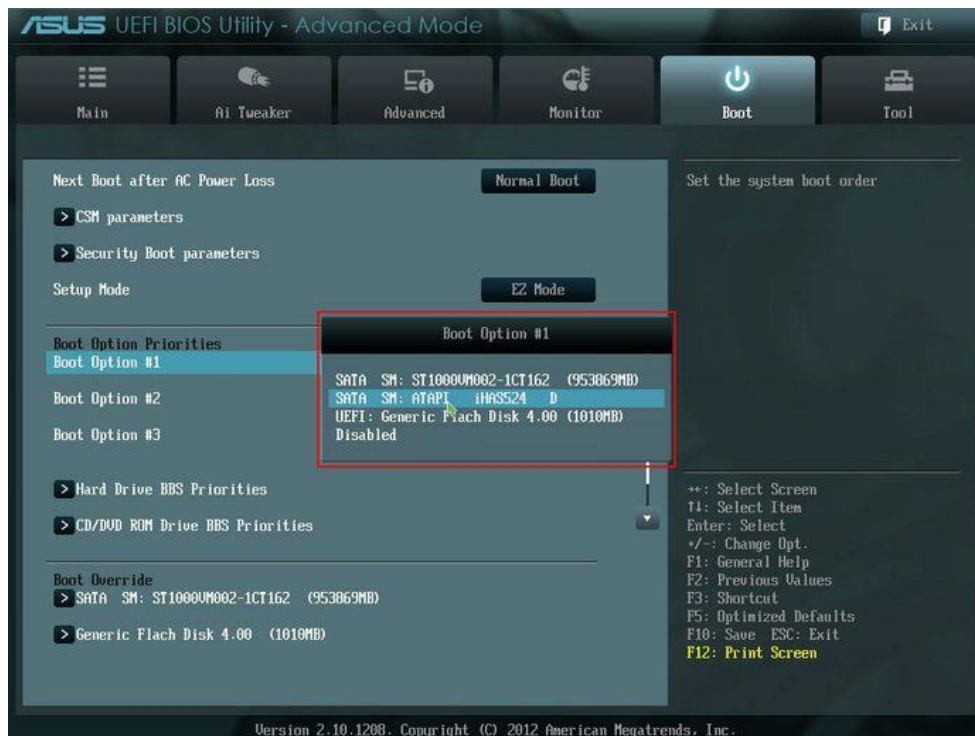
ASUS UEFI BIOS Utility - Advanced Mode

Exit

Main

Ai Tweaker

Advanced

Monitor

Boot

Tool

Next Boot after AC Power Loss

Normal Boot

> CSM parameters

> Security Boot parameters

Setup Mode

EZ Mode

Boot Option Priorities

Boot Option #1

Boot Option #2

Boot Option #3

Boot Option #1

SATA SM: ST1000VM002-1CT162 (953869MB)
SATA SM: ATAPI iHAS524 D
UEFI: Generic Flach Disk 4.00 (1010MB)
Disabled

> Hard Drive BBS Priorities

> CD/DVD ROM Drive BBS Priorities

Boot Override

> SATA SM: ST1000VM002-1CT162 (953869MB)

> Generic Flach Disk 4.00 (1010MB)

Set the system boot order

↔: Select Screen
↑↓: Select Item
Enter: Select
+/-: Change Opt.
F1: General Help
F2: Previous Values
F3: Shortcut
F5: Optimized Defaults
F10: Save ESC: Exit
F12: Print Screen

Version 2.10.1208. Copyright (C) 2012 American Megatrends, Inc.